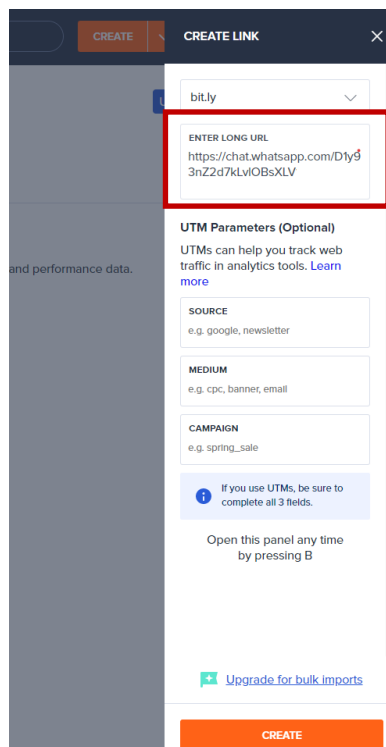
CREATE

CREATE LINK

bit.ly

ENTER LONG URL
https://chat.whatsapp.com/D1y93nZ2d7kLvlOBsXLV

and performance data.

UTM Parameters (Optional)

UTMs can help you track web traffic in analytics tools. Learn more

SOURCE
e.g. google, newsletter

MEDIUM
e.g. cpc, banner, email

CAMPAIGN
e.g. spring_sale

If you use UTMs, be sure to complete all 3 fields.

Open this panel any time by pressing B

Upgrade for bulk imports

CREATE